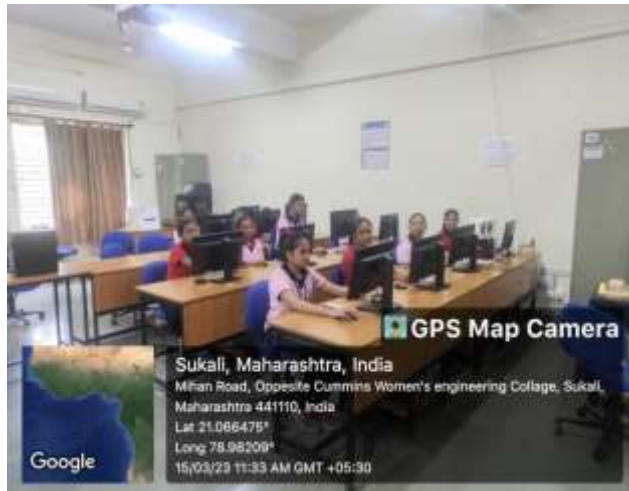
GPS Map Camera

Sukali, Maharashtra, India
Mihan Road, Opposite Cummins Women's engineering Collage, Sukali, Maharashtra 441110, India
Lat 21.066475°
Long 78.98209°
15/03/23 11:33 AM GMT +05:30

Google